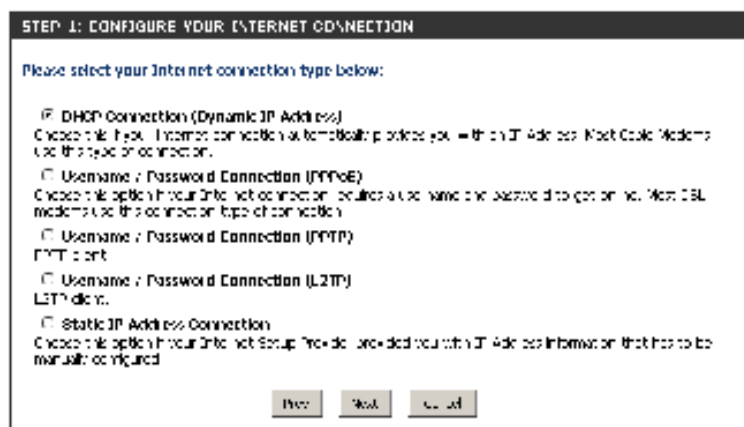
STEP 1: CONFIGURE YOUR INTERNET CONNECTION

Please select your Internet connection type below:

DHCP Connection (Dynamic IP Address)
Choose this if your Internet connection automatically provides you with an IP Address. Most Cable Modems use this type of connection.

Username / Password Connection (PPPoE)
Choose this option if your Internet connection requires a username and password to get online. Most DSL modems use this connection type of connection.

Username / Password Connection (PPTP)
PPTP client.

Username / Password Connection (L2TP)
L2TP client.

Static IP Address Connection
Choose this option if your Internet Setup Provider provided you with IP Address information that has to be manually configured.

Prev Next Cancel